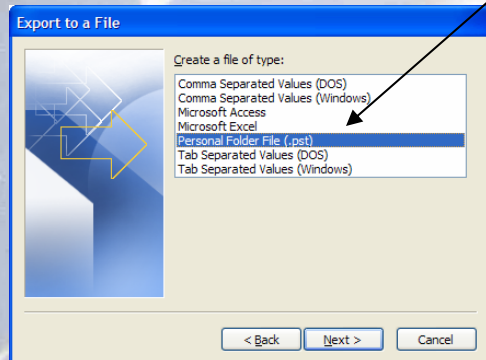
Export to a File

Create a file of type:

Comma Separated Values (DOS)
Comma Separated Values (Windows)
Microsoft Access
Microsoft Excel
Personal Folder File (.pst)
Tab Separated Values (DOS)
Tab Separated Values (Windows)

< Back
Next >
Cancel